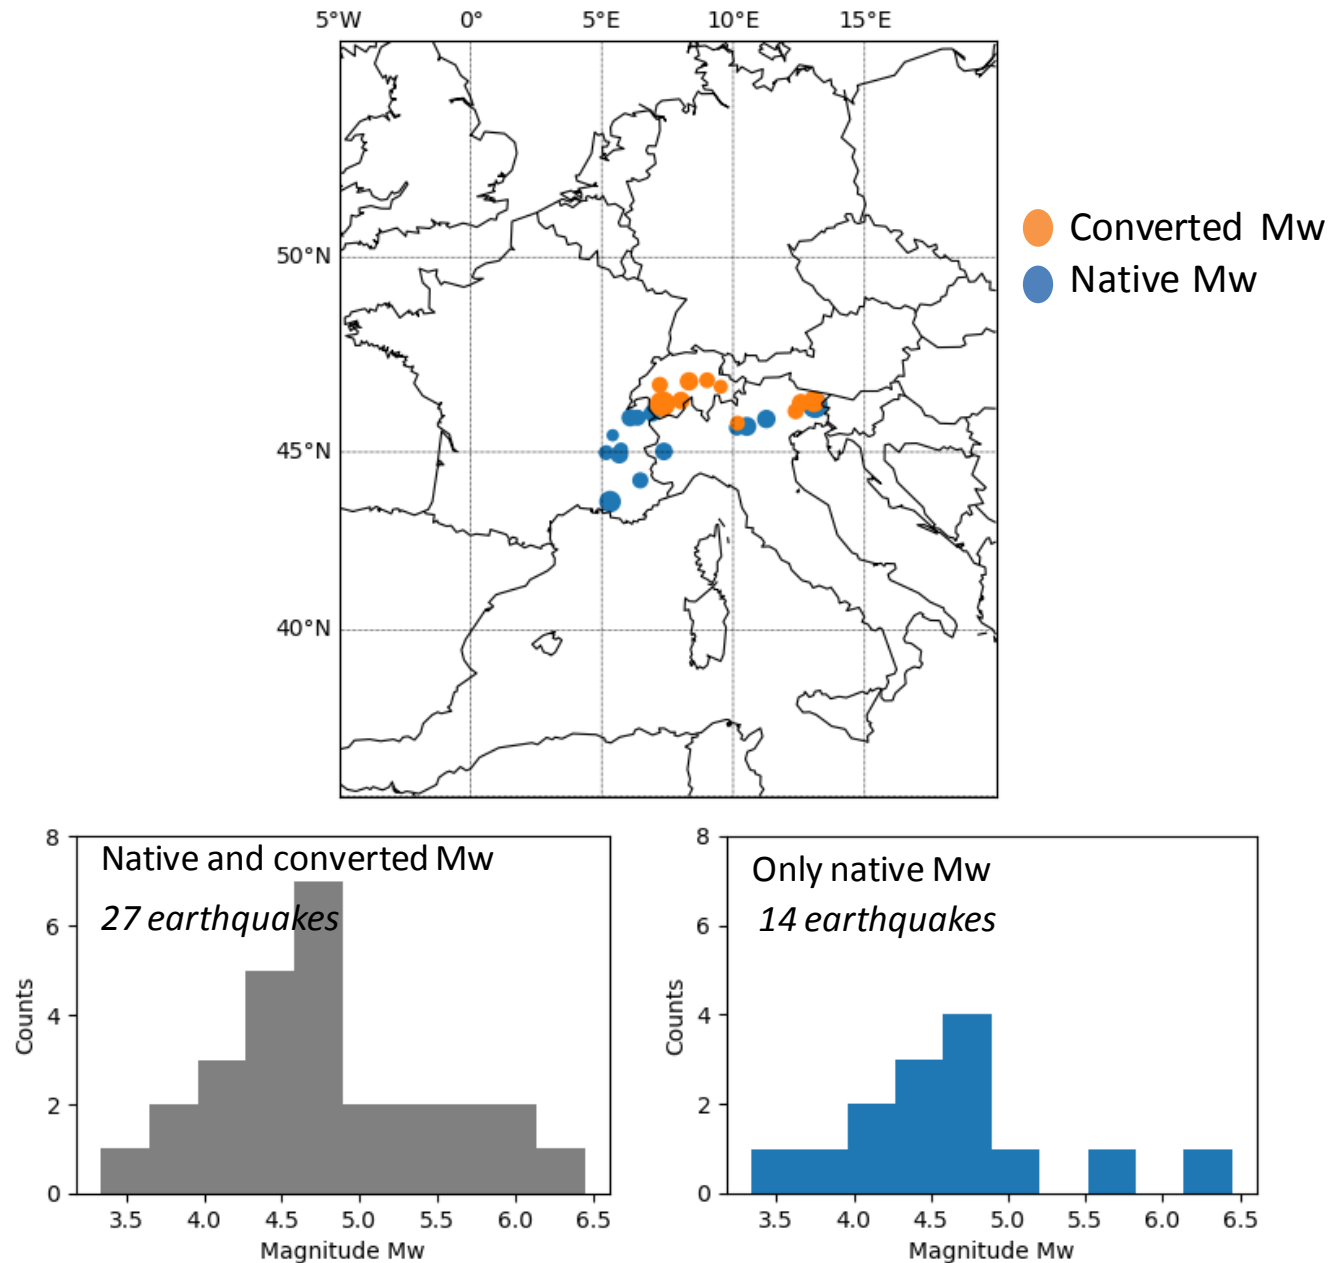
5°W 0° 5°E 10°E 15°E

50°N

45°N

40°N

Converted Mw
Native Mw

Native and converted Mw
*27 earthquakes*

8
6
4
2
0
Counts
3.5 4.0 4.5 5.0 5.5 6.0 6.5
Magnitude Mw

Only native Mw
*14 earthquakes*

8
6
4
2
0
Counts
3.5 4.0 4.5 5.0 5.5 6.0 6.5
Magnitude Mw